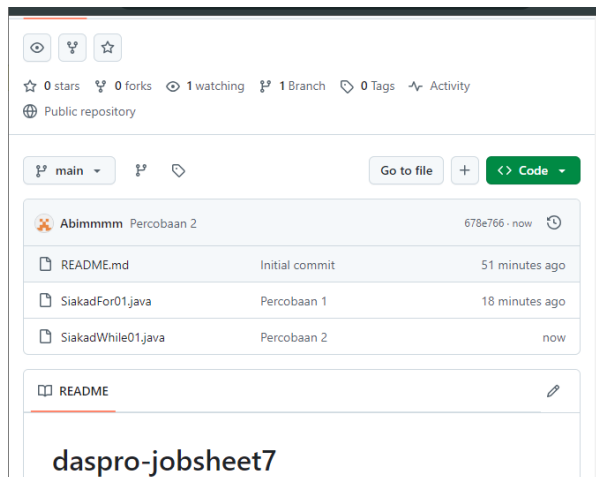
0 stars 0 forks 1 watching 1 Branch 0 Tags Activity

Public repository

main

Go to file

+

Code

Abimmmm Percobaan 2 678e766 · now

| README.md | Initial commit | 51 minutes ago |
|---|---|---|
| SiakadFor01.java | Percobaan 1 | 18 minutes ago |
| SiakadWhile01.java | Percobaan 2 | now |

README

daspro-jobsheet7